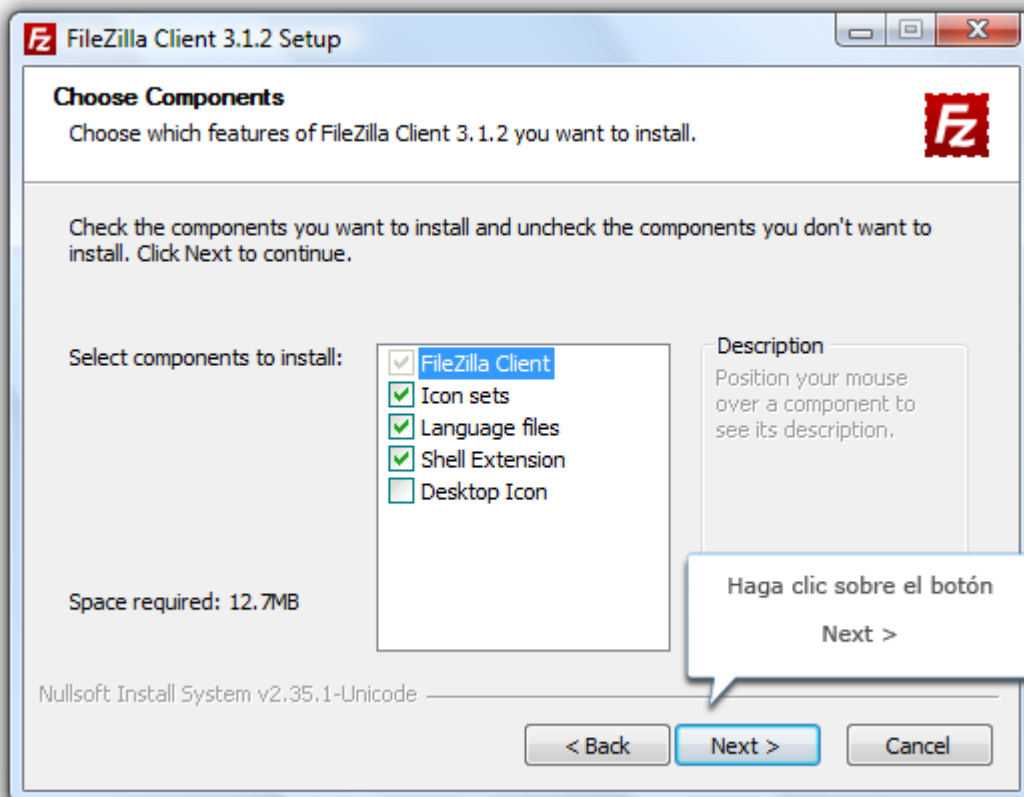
FileZilla Client 3.1.2 Setup

Choose Components
Choose which features of FileZilla Client 3.1.2 you want to install.

Check the components you want to install and uncheck the components you don't want to install. Click Next to continue.

Select components to install:

FileZilla Client
Icon sets
Language files
Shell Extension
Desktop Icon

Description
Position your mouse over a component to see its description.

Space required: 12.7MB

Haga clic sobre el botón
Next >

Nullsoft Install System v2.35.1-Unicode

< Back
Next >
Cancel